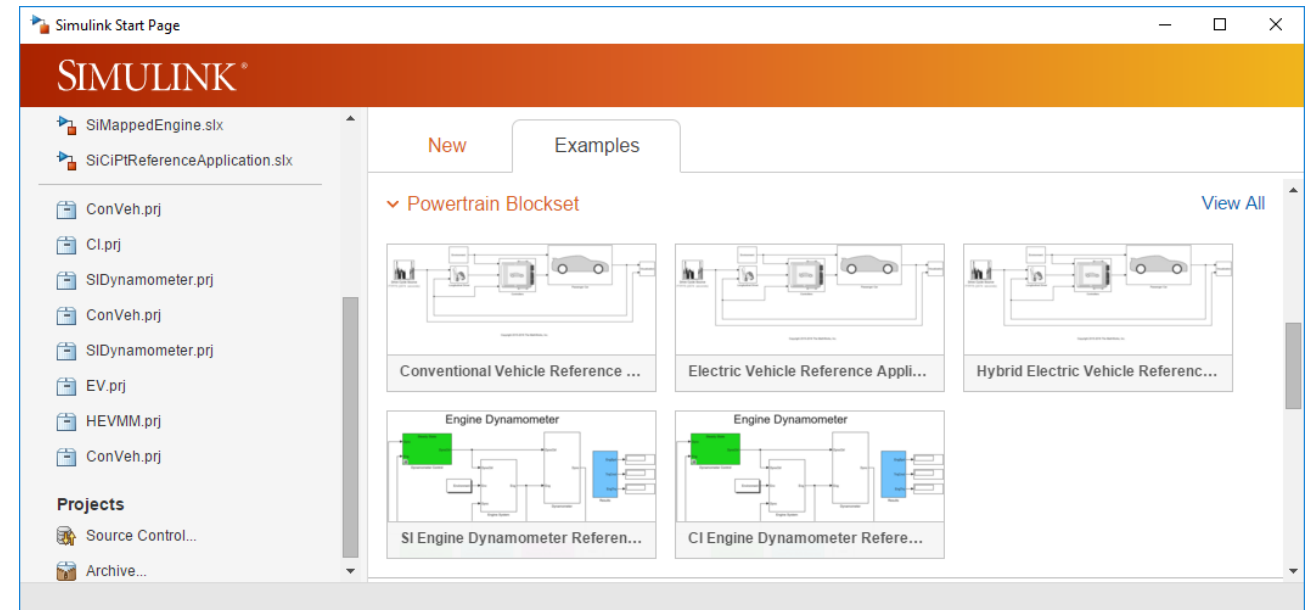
Simulink Start Page

SIMULINK®

SiMappedEngine.slx
SiCiPtReferenceApplication.slx

ConVeh.prj
CI.prj
SIDynamometer.prj
ConVeh.prj
SIDynamometer.prj
EV.prj
HEVMM.prj
ConVeh.prj

Projects
Source Control...
Archive...

New
Examples

Powertrain Blockset
View All

Conventional Vehicle Reference ...
Electric Vehicle Reference Appli...
Hybrid Electric Vehicle Referenc...

Engine Dynamometer
SI Engine Dynamometer Referen...

Engine Dynamometer
CI Engine Dynamometer Refere...